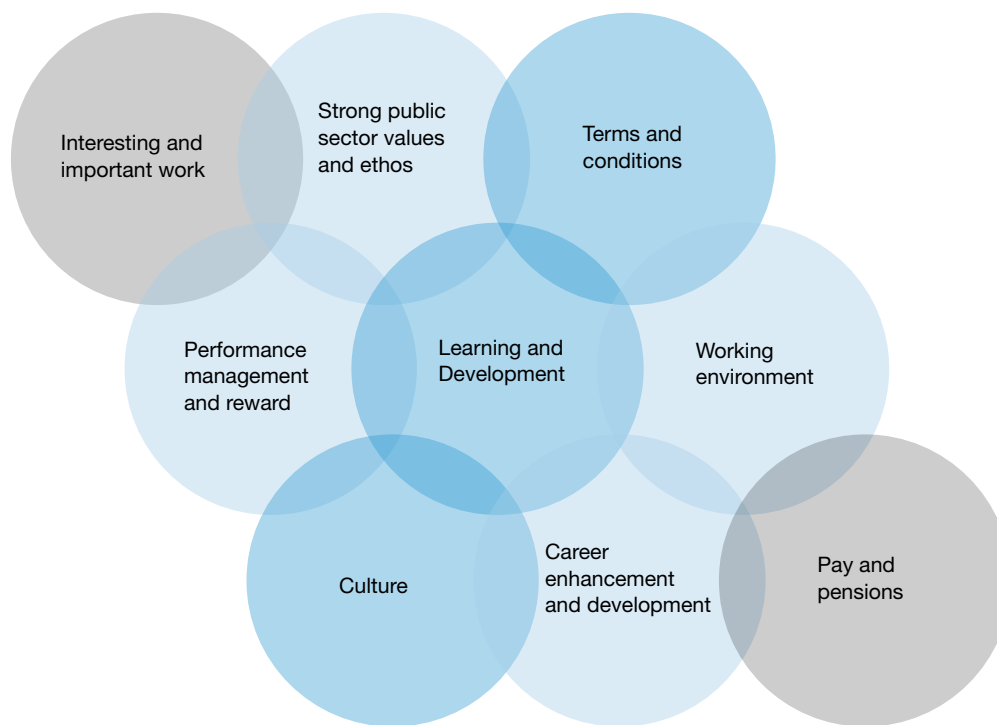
Interesting and important work

Strong public sector values and ethos

Terms and conditions

Performance management and reward

Learning and Development

Working environment

Culture

Career enhancement and development

Pay and pensions